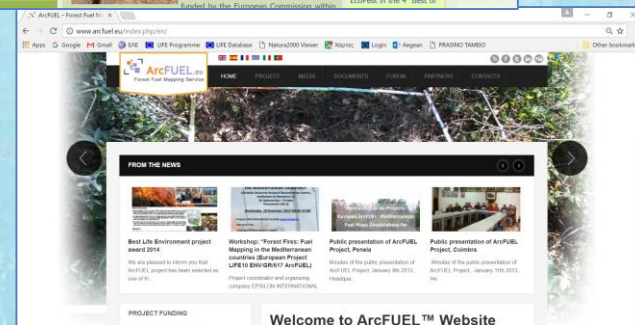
funded by the European Commission within

ArcFUEL – Forest Fuel M ×

www.arcfuel.eu/index.php/en/

Apps G Google Gmail ΕΛΕ LIFE Programme LIFE Database Natura2000 Viewer Χάρτες Login Aegean PRASINO TAMEIO Other bookmarks

ArcFUEL.eu
Forest Fuel Mapping Service

HOME PROJECT MEDIA DOCUMENTS FORUM PARTNERS CONTACTS

FROM THE NEWS

Best Life Environment project award 2014

We are pleased to inform you that ArcFUEL project has been selected as one of th...

Workshop: "Forest Fires: Fuel Mapping in the Mediterranean countries (European Project LIFE10 ENV/GR/617 ArcFUEL)

Project coordinator and organizing company EPSILON INTERNATIONAL

Public presentation of ArcFUEL Project, Penela

Minutes of the public presentation of ArcFUEL Project, January 9th 2013, Headqua...

Public presentation of ArcFUEL Project, Coimbra

Minutes of the public presentation of ArcFUEL Project, January 11th 2013, He...

PROJECT FUNDING

Welcome to ArcFUEL™ Website